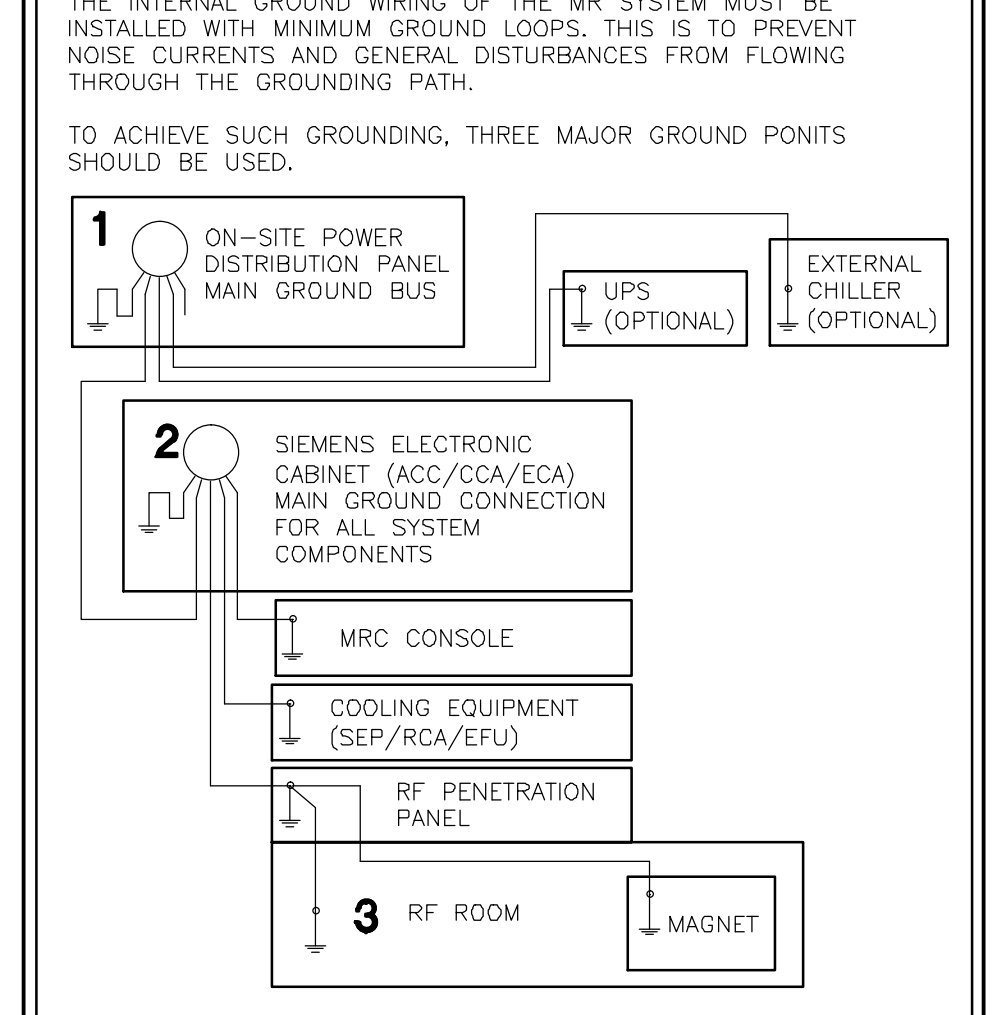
THE INTERNAL GROUND WIRING OF THE MR SYSTEM MUST BE INSTALLED WITH MINIMUM GROUND LOOPS. THIS IS TO PREVENT NOISE CURRENTS AND GENERAL DISTURBANCES FROM FLOWING THROUGH THE GROUNDING PATH.

TO ACHIEVE SUCH GROUNDING, THREE MAJOR GROUND PONITS SHOULD BE USED.

1 ON–SITE POWER DISTRIBUTION PANEL MAIN GROUND BUS

UPS (OPTIONAL)

EXTERNAL CHILLER (OPTIONAL)

2 SIEMENS ELECTRONIC CABINET (ACC/CCA/ECA) MAIN GROUND CONNECTION FOR ALL SYSTEM COMPONENTS

MRC CONSOLE

COOLING EQUIPMENT (SEP/RCA/EFU)

RF PENETRATION PANEL

3 RF ROOM

MAGNET